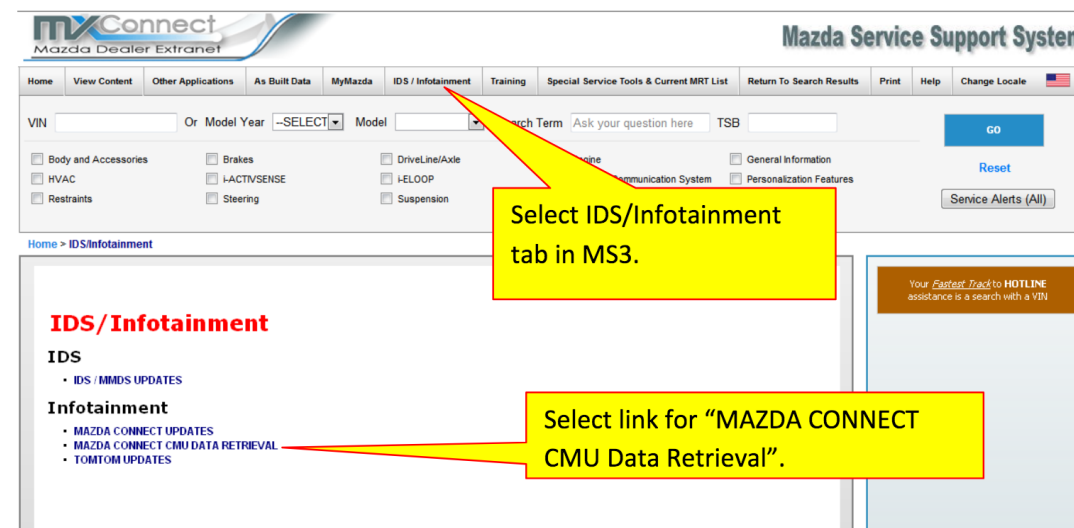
mXConnect
Mazda Dealer Extranet

Mazda Service Support Syster

Home | View Content | Other Applications | As Built Data | MyMazda | IDS / Infotainment | Training | Special Service Tools & Current MRT List | Return To Search Results | Print | Help | Change Locale

VIN Or Model Year --SELECT Model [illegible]earch Term Ask your question here TSB

GO

Reset

Service Alerts (All)

Body and Accessories
HVAC
Restraints
Brakes
i-ACTIVSENSE
Steering
DriveLine/Axle
i-ELOOP
Suspension
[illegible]gine
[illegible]mmunication System
General Information
Personalization Features

Select IDS/Infotainment tab in MS3.

Home > IDS/Infotainment

Your Fastest Track to HOTLINE assistance is a search with a VIN

IDS/Infotainment

IDS

• IDS / MMDS UPDATES

Infotainment

• MAZDA CONNECT UPDATES
• MAZDA CONNECT CMU DATA RETRIEVAL
• TOMTOM UPDATES

Select link for “MAZDA CONNECT CMU Data Retrieval”.